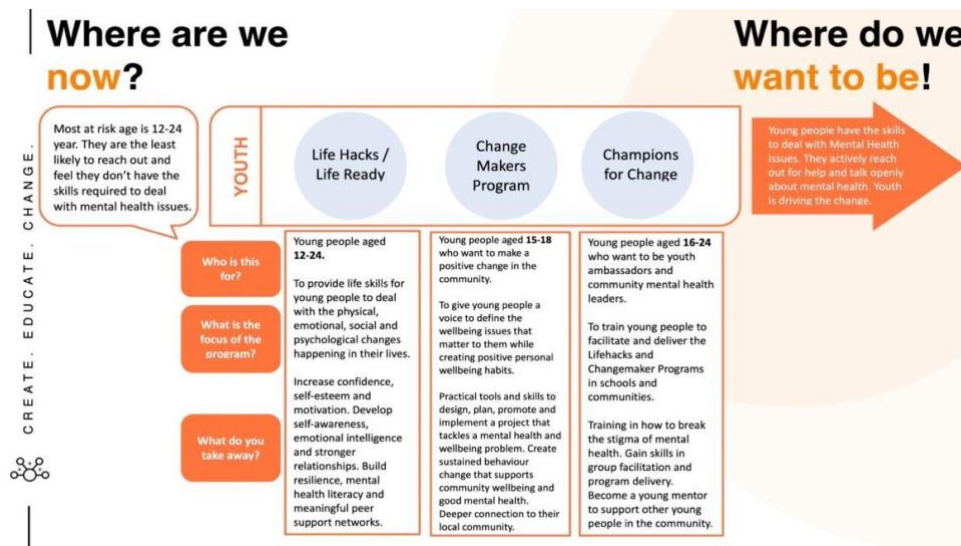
Where are we now?

Where do we want to be!

CREATE. EDUCATE. CHANGE.

Most at risk age is 12-24 year. They are the least likely to reach out and feel they don't have the skills required to deal with mental health issues.

YOUTH

Life Hacks / Life Ready

Change Makers Program

Champions for Change

Young people have the skills to deal with Mental Health issues. They actively reach out for help and talk openly about mental health. Youth is driving the change.

Who is this for?

What is the focus of the program?

What do you take away?

Young people aged 12-24.

To provide life skills for young people to deal with the physical, emotional, social and psychological changes happening in their lives.

Increase confidence, self-esteem and motivation. Develop self-awareness, emotional intelligence and stronger relationships. Build resilience, mental health literacy and meaningful peer support networks.

Young people aged 15-18 who want to make a positive change in the community.

To give young people a voice to define the wellbeing issues that matter to them while creating positive personal wellbeing habits.

Practical tools and skills to design, plan, promote and implement a project that tackles a mental health and wellbeing problem. Create sustained behaviour change that supports community wellbeing and good mental health. Deeper connection to their local community.

Young people aged 16-24 who want to be youth ambassadors and community mental health leaders.

To train young people to facilitate and deliver the Lifehacks and Changemaker Programs in schools and communities.

Training in how to break the stigma of mental health. Gain skills in group facilitation and program delivery. Become a young mentor to support other young people in the community.